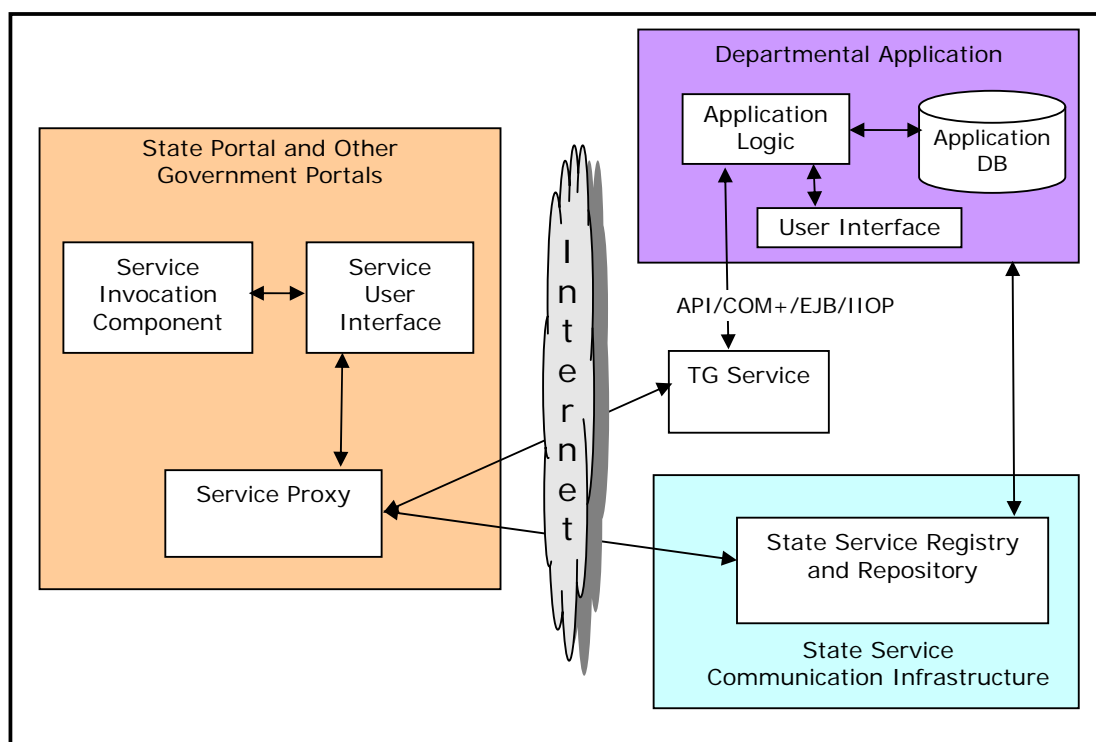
Departmental Application

Application Logic

Application DB

User Interface

State Portal and Other Government Portals

Service Invocation Component

Service User Interface

Internet

API/COM+/EJB/IIOP

TG Service

Service Proxy

State Service Registry and Repository

State Service Communication Infrastructure